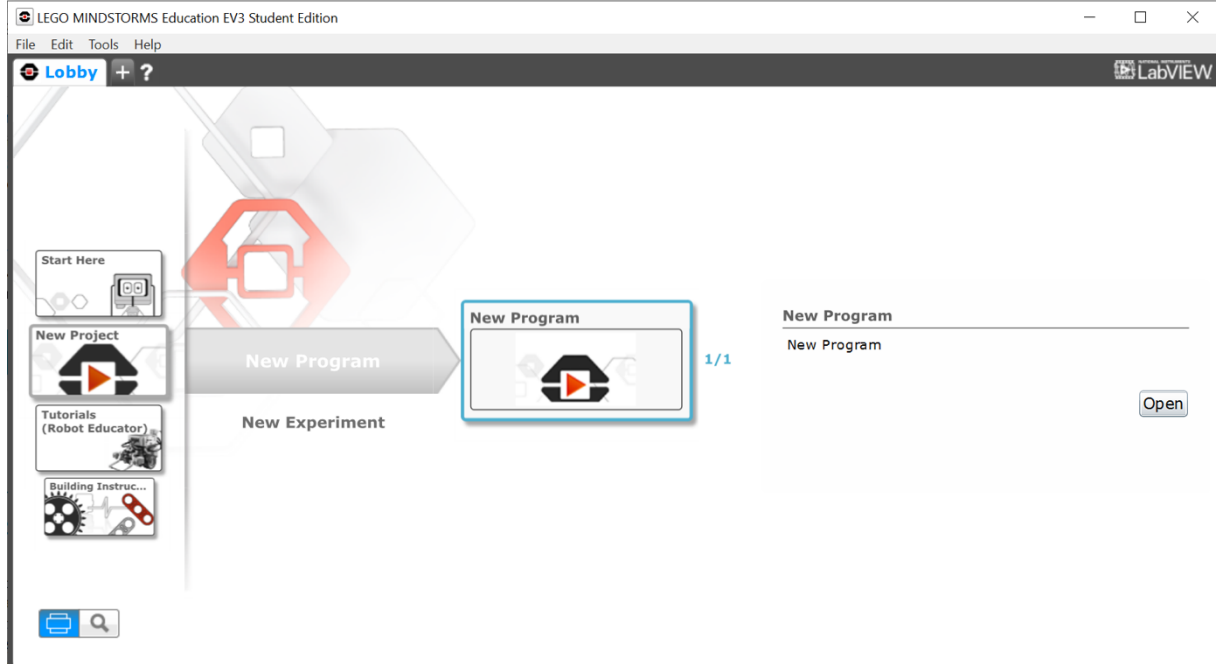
LEGO MINDSTORMS Education EV3 Student Edition

File Edit Tools Help

Lobby + ?

LabVIEW

Start Here

New Project

Tutorials (Robot Educator)

Building Instruc...

New Program

New Experiment

New Program

1/1

New Program

New Program

Open